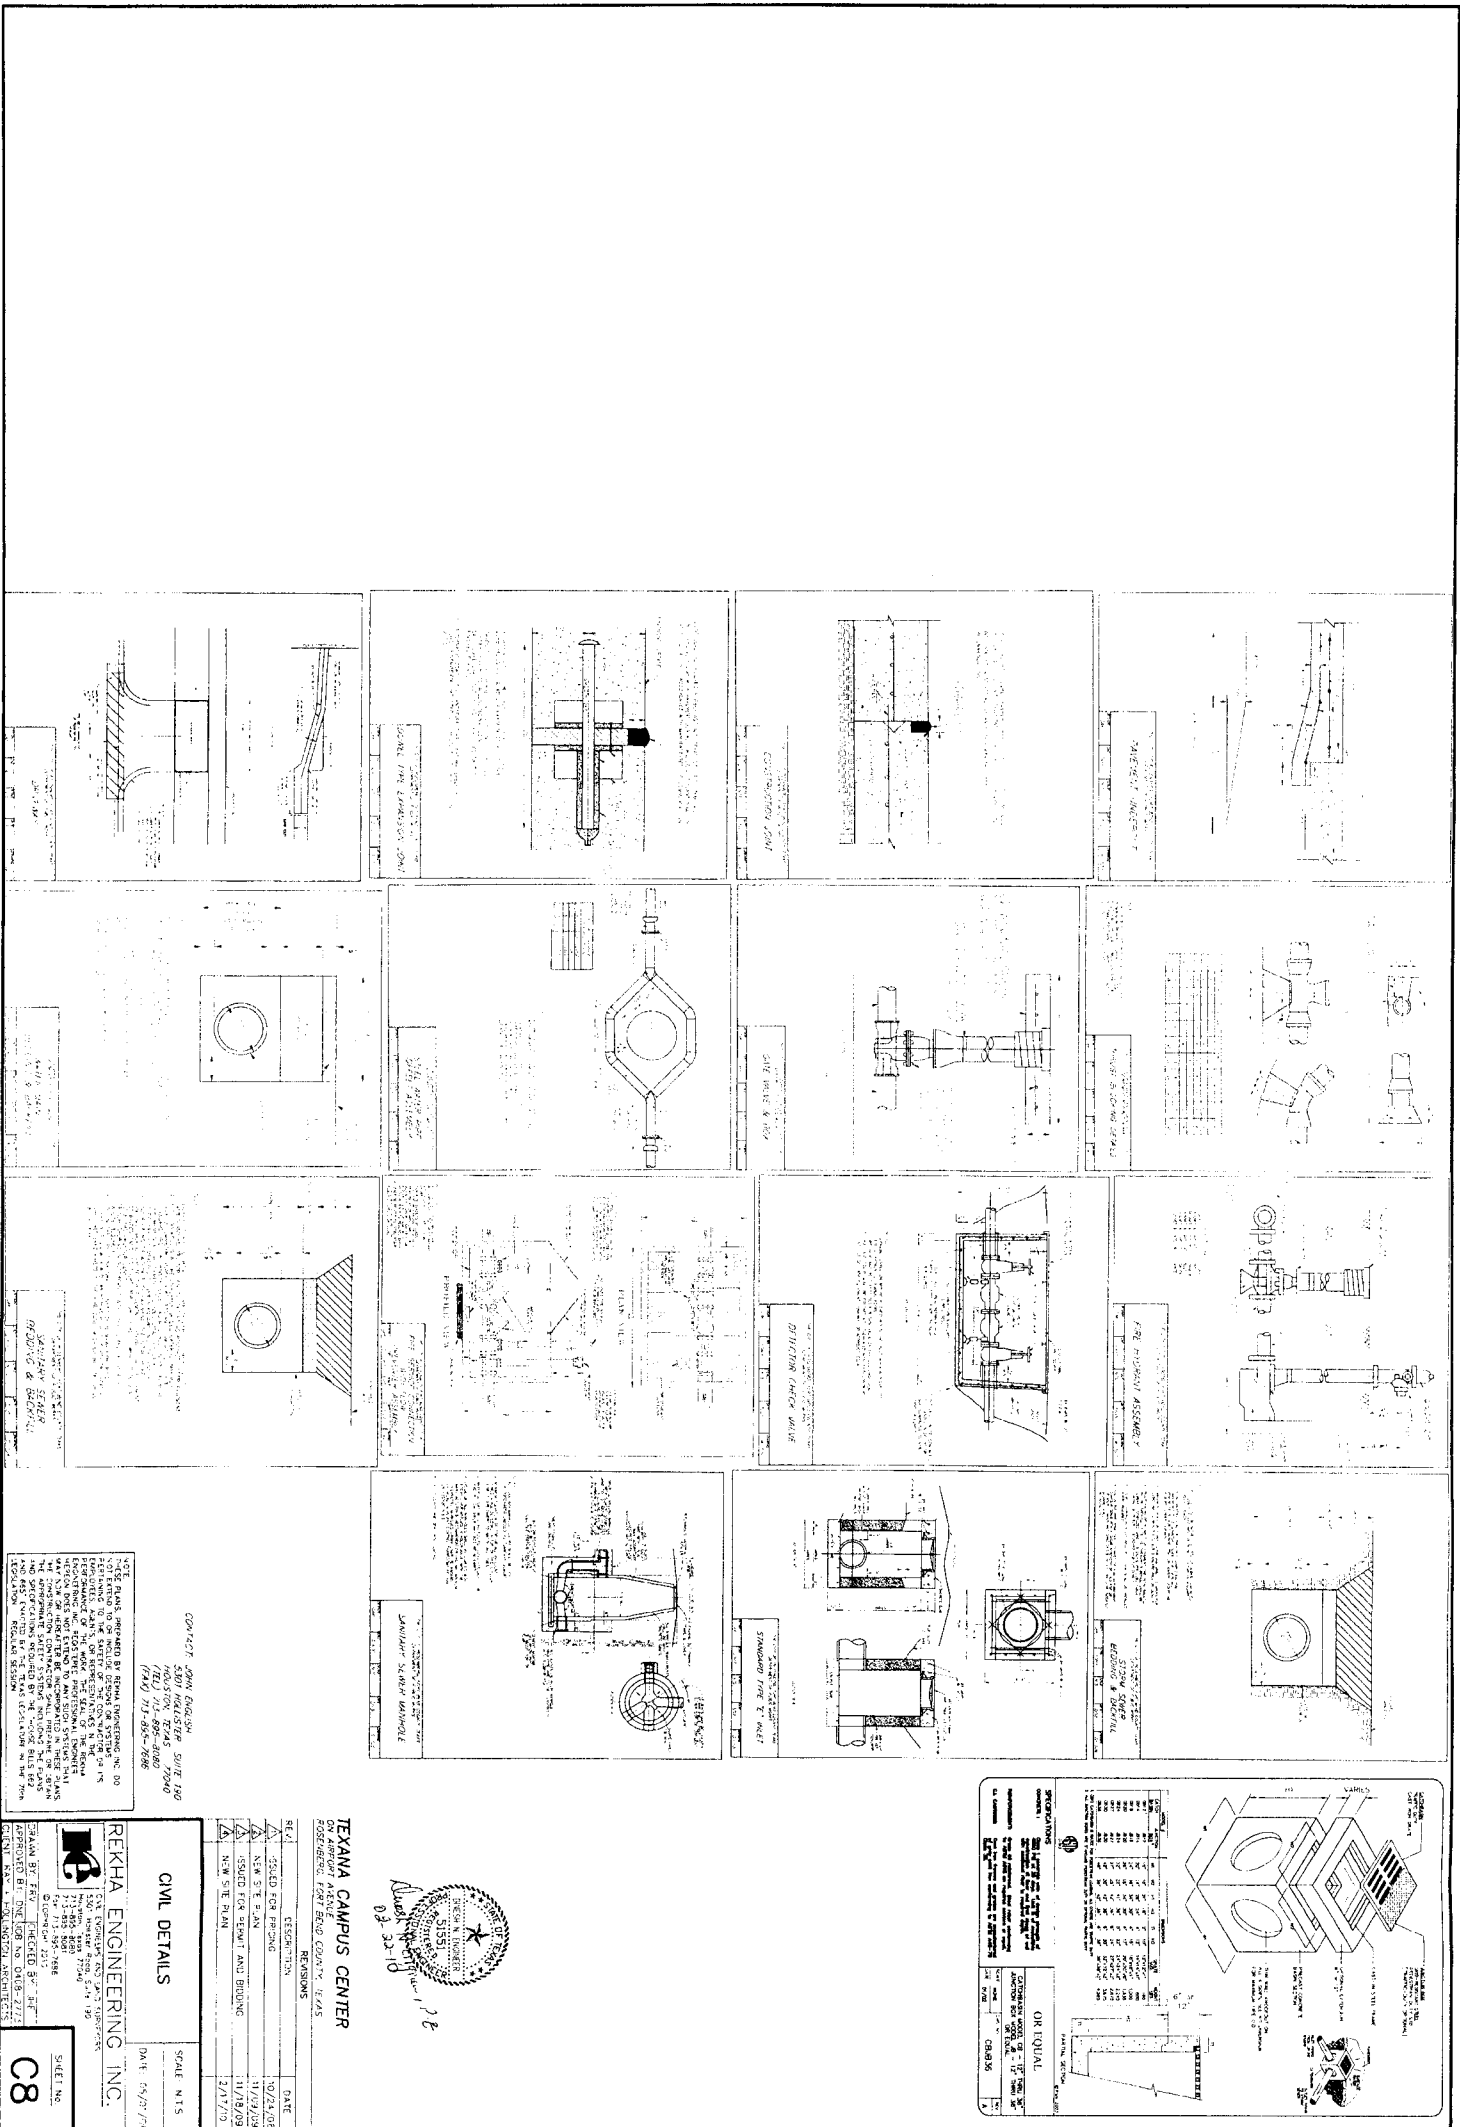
TEXANA CAMPUS CENTER
ON AIRPORT AVENUE
ROSENBERG, FORT BEND COUNTY, TEXAS

REVISIONS

| REV | DESCRIPTION | DATE |
|---|---|---|
| 1 | ISSUED FOR PRICING | 10/24/08 |
| 2 | NEW SITE PLAN | 11/13/09 |
| 3 | ISSUED FOR PERMIT AND BIDDING | 11/18/09 |
| 4 | NEW SITE PLAN | 2/17/10 |

CIVIL DETAILS

SCALE N.T.S.

REKHA ENGINEERING INC.

DATE 05/01/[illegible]

SHEET No.

C8

CIVIL ENGINEERS, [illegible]
5301 Hollister Road, Suite 130
Houston, Texas 77040
713-895-8080
713-895-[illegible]
© COPYRIGHT 2010

DRAWN BY: FRV CHECKED BY: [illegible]
APPROVED BY: DNE JOB No. 0408-2774
CLIENT: RAY + HOLLINGTON ARCHITECTS

CONTACT: JOHN ENGLISH
5301 HOLLISTER SUITE 130
HOUSTON, TEXAS 77040
(TEL) 713-895-8080
(FAX) 713-895-7686

NOTE:
THESE PLANS, PREPARED BY REKHA ENGINEERING INC DO NOT EXTEND TO OR INCLUDE DESIGNS OR SYSTEMS PERTAINING TO THE SAFETY OF THE CONTRACTOR OR ITS EMPLOYEES, AGENTS, OR REPRESENTATIVES IN THE PERFORMANCE OF THE WORK. THE SEAL OF THE REKHA ENGINEERING INC REGISTERED PROFESSIONAL ENGINEER HEREON DOES NOT EXTEND TO ANY SUCH SAFETY SYSTEMS THAT MAY NOW OR HEREAFTER BE INCORPORATED IN THESE PLANS. THE CONSTRUCTION CONTRACTOR SHALL PREPARE OR OBTAIN THE APPROPRIATE SAFETY SYSTEMS INCLUDING THE PLANS AND SPECIFICATIONS REQUIRED BY THE HOUSE BILLS 662 AND 665 ENACTED BY THE TEXAS LEGISLATURE IN THE 70th LEGISLATION REGULAR SESSION.

STATE OF TEXAS
DNESH N. ENGINEER
51551
PROFESSIONAL ENGINEER
02-22-10

SANITARY SEWER MANHOLE
STANDARD TYPE "E" INLET
STORM SEWER BEDDING & BACKFILL
SANITARY SEWER BEDDING & BACKFILL
FIRE DEPARTMENT CONNECTION
DETECTOR CHECK VALVE
FIRE HYDRANT ASSEMBLY
GATE VALVE & BOX
THRUST BLOCKING DETAILS
DRIVEWAY
DOWEL TYPE EXPANSION JOINT
CONSTRUCTION JOINT
PAVEMENT UNDERCUT

OR EQUAL
SPECIFICATIONS
CATCHBASIN MODEL CB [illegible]
JUNCTION BOX MODEL JB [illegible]
OR EQUAL
CB0836
VARIES
PARTIAL SECTION